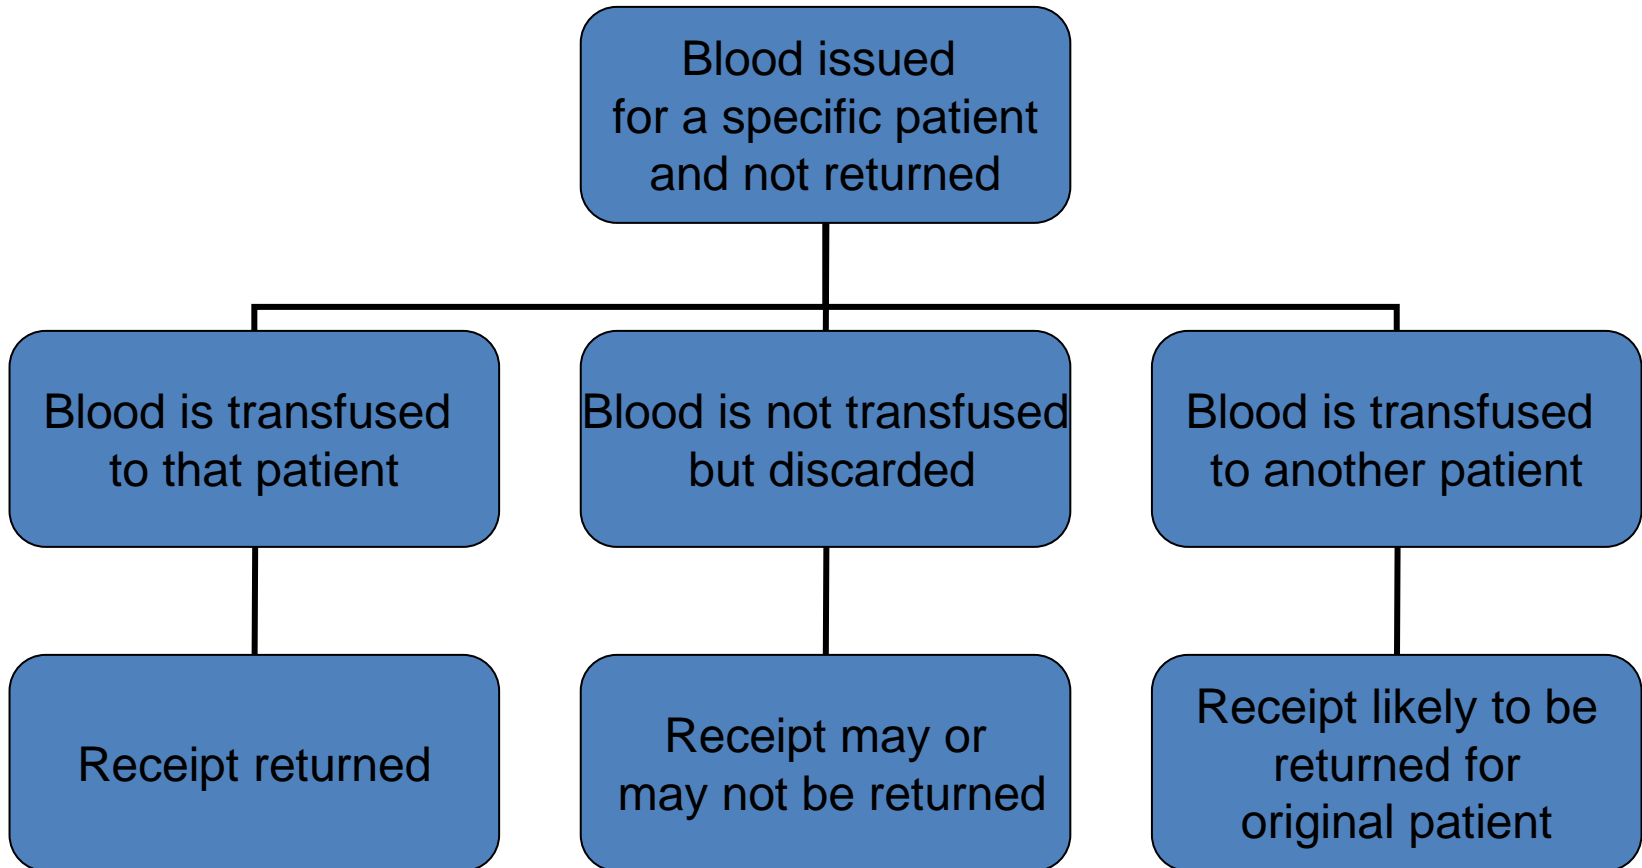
Blood issued for a specific patient and not returned

Blood is transfused to that patient

Blood is not transfused but discarded

Blood is transfused to another patient

Receipt returned

Receipt may or may not be returned

Receipt likely to be returned for original patient